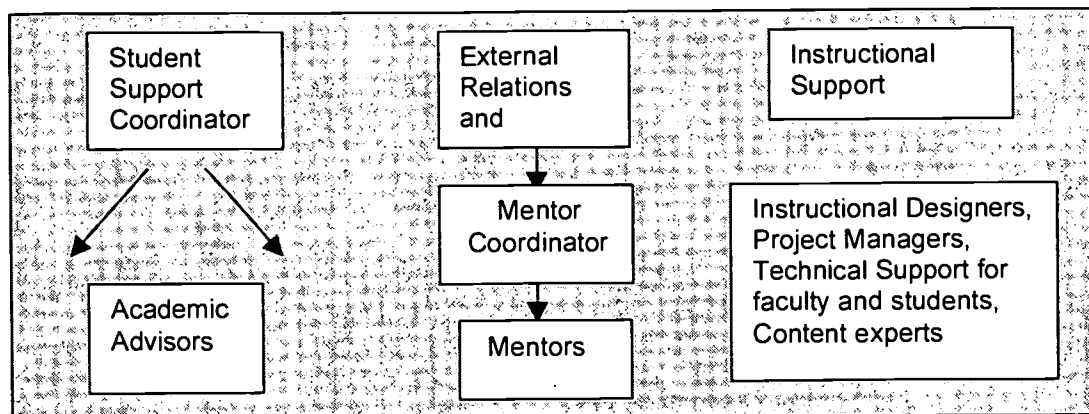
Student Support Coordinator

External Relations and

Instructional Support

Mentor Coordinator

Instructional Designers, Project Managers, Technical Support for faculty and students, Content experts

Academic Advisors

Mentors